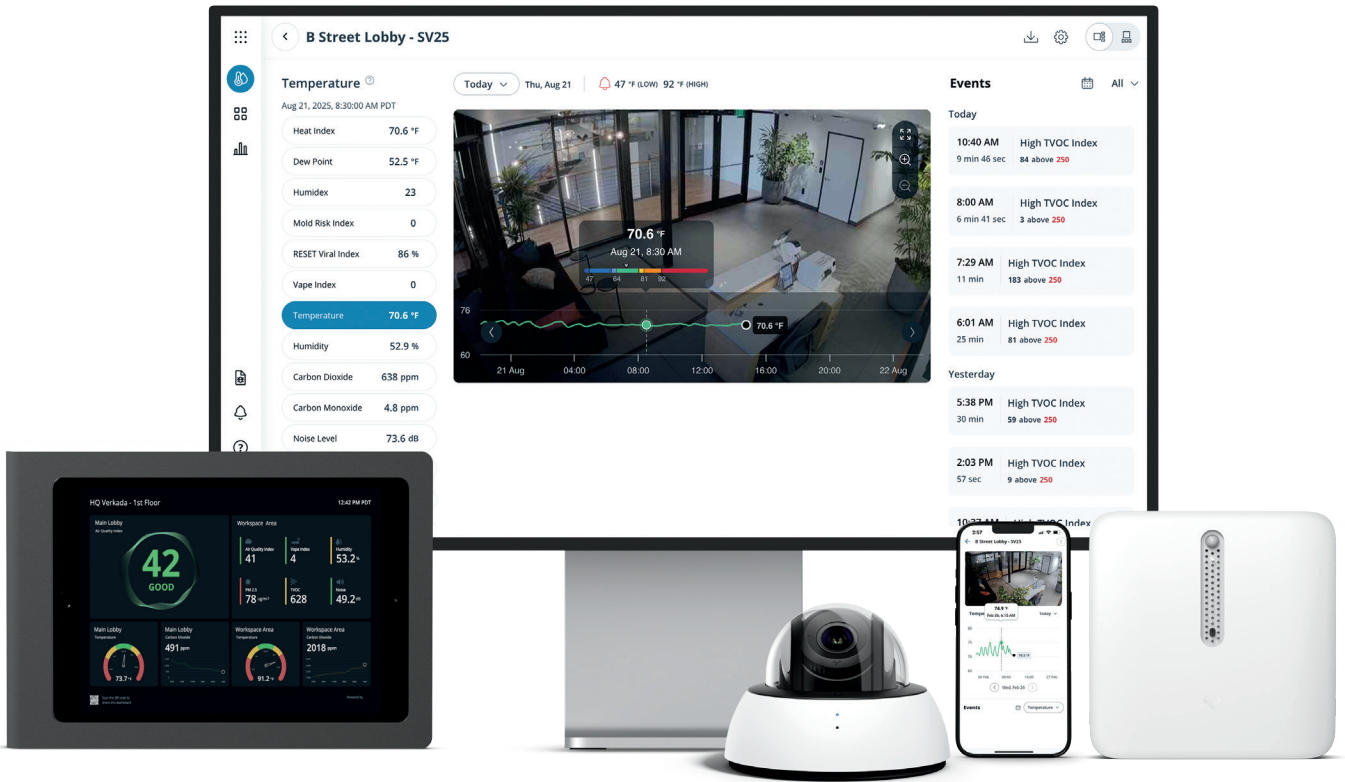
B Street Lobby - SV25

Temperature

Aug 21, 2025, 8:30:00 AM PDT

| | |
|---|---|
| Heat Index | 70.6 °F |
| Dew Point | 52.5 °F |
| Humidex | 23 |
| Mold Risk Index | 0 |
| RESET Viral Index | 86 % |
| Vape Index | 0 |
| Temperature | 70.6 °F |
| Humidity | 52.9 % |
| Carbon Dioxide | 638 ppm |
| Carbon Monoxide | 4.8 ppm |
| Noise Level | 73.6 dB |

Today Thu, Aug 21 47 °F (LOW) 92 °F (HIGH)

70.6 °F
Aug 21, 8:30 AM
47 64 81 92

76
60
70.6 °F
21 Aug 04:00 08:00 12:00 16:00 20:00 22 Aug

Events All

Today

10:40 AM
9 min 46 sec
High TVOC Index
84 above 250

8:00 AM
6 min 41 sec
High TVOC Index
3 above 250

7:29 AM
11 min
High TVOC Index
183 above 250

6:01 AM
25 min
High TVOC Index
81 above 250

Yesterday

5:38 PM
30 min
High TVOC Index
59 above 250

2:03 PM
57 sec
High TVOC Index
9 above 250

10:37 AM High TVOC Index

HQ Verkada - 1st Floor
12:42 PM PDT

Main Lobby
Air Quality Index
42
GOOD

Workspace Area
Air Quality Index 41
Vape Index 4
Humidity 53.2 %
PM 2.5 78
TVOC 628
Noise 49.2

Main Lobby
Temperature
73.7 °F

Main Lobby
Carbon Dioxide
491 ppm

Workspace Area
Temperature
91.2 °F

Workspace Area
Carbon Dioxide
2018 ppm

Powered by

2:57
B Street Lobby - SV25
Temp
74.9 °F
Today
Wed, Feb 26
Events
Temperature